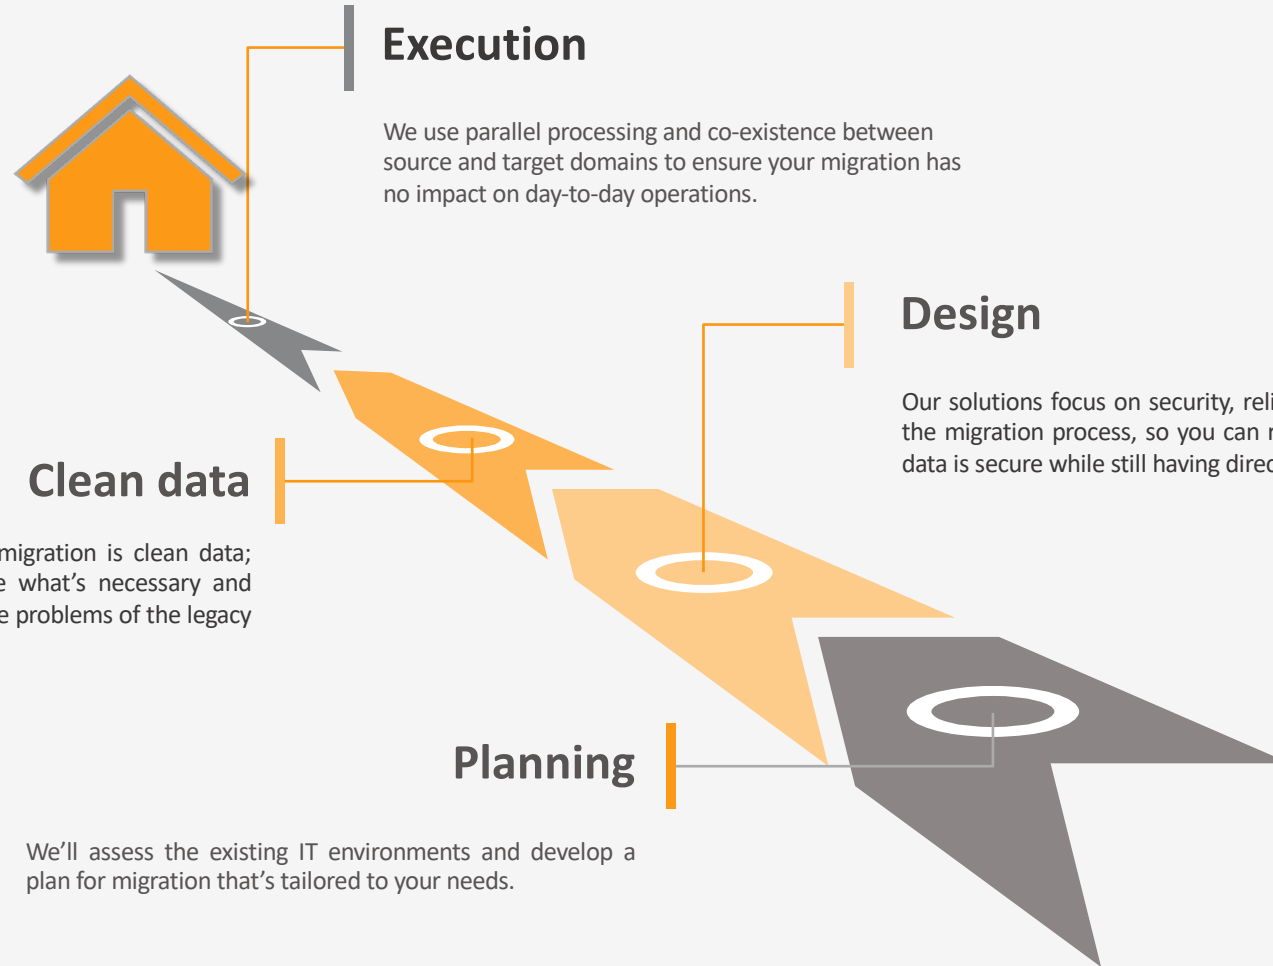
Execution

We use parallel processing and co-existence between source and target domains to ensure your migration has no impact on day-to-day operations.

Design

Our solutions focus on security, reli the migration process, so you can r data is secure while still having direc

Clean data

migration is clean data; e what's necessary and e problems of the legacy

Planning

We'll assess the existing IT environments and develop a plan for migration that's tailored to your needs.